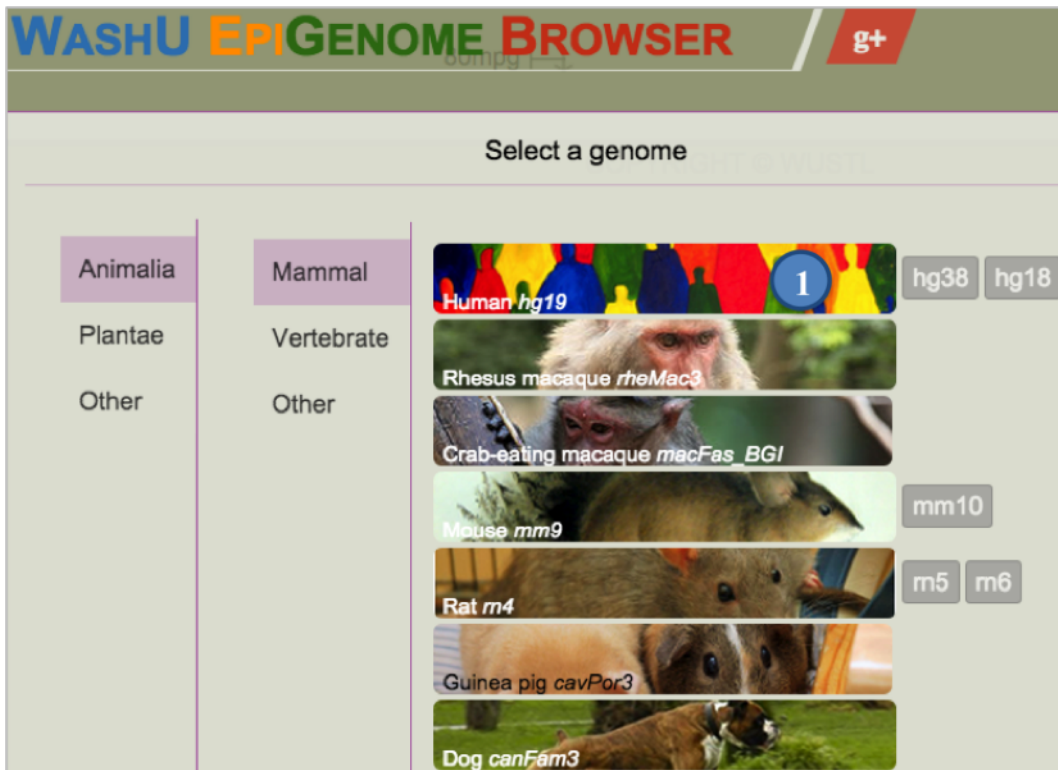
WASHU EPIGENOME BROWSER

g+

Select a genome

Animalia

Plantae

Other

Mammal

Vertebrate

Other

Human *hg19*

1

hg38 hg18

Rhesus macaque *rheMac3*

Crab-eating macaque *macFas_BGI*

Mouse *mm9*

mm10

Rat *rn4*

rn5 rn6

Guinea pig *cavPor3*

Dog *canFam3*